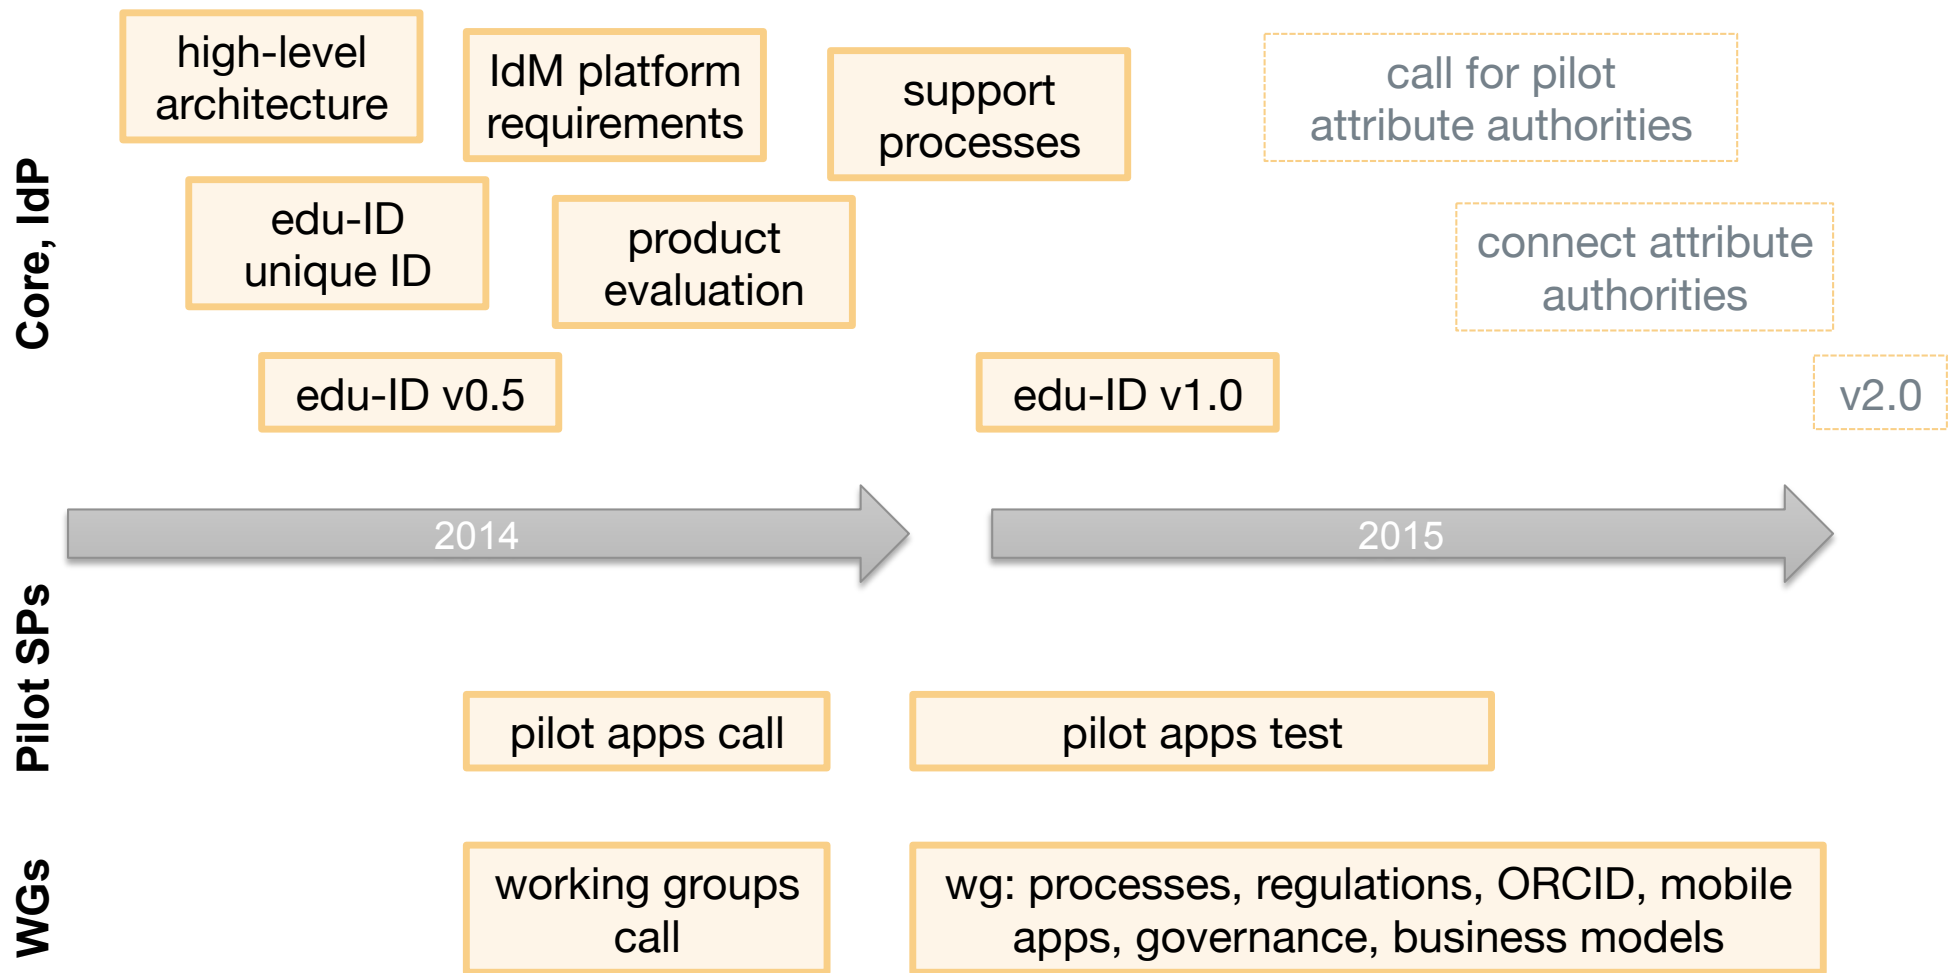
Core, IdP

high-level architecture

IdM platform requirements

support processes

call for pilot attribute authorities

edu-ID unique ID

product evaluation

connect attribute authorities

edu-ID v0.5

edu-ID v1.0

v2.0

2014

2015

Pilot SPs

pilot apps call

pilot apps test

WGs

working groups call

wg: processes, regulations, ORCID, mobile apps, governance, business models